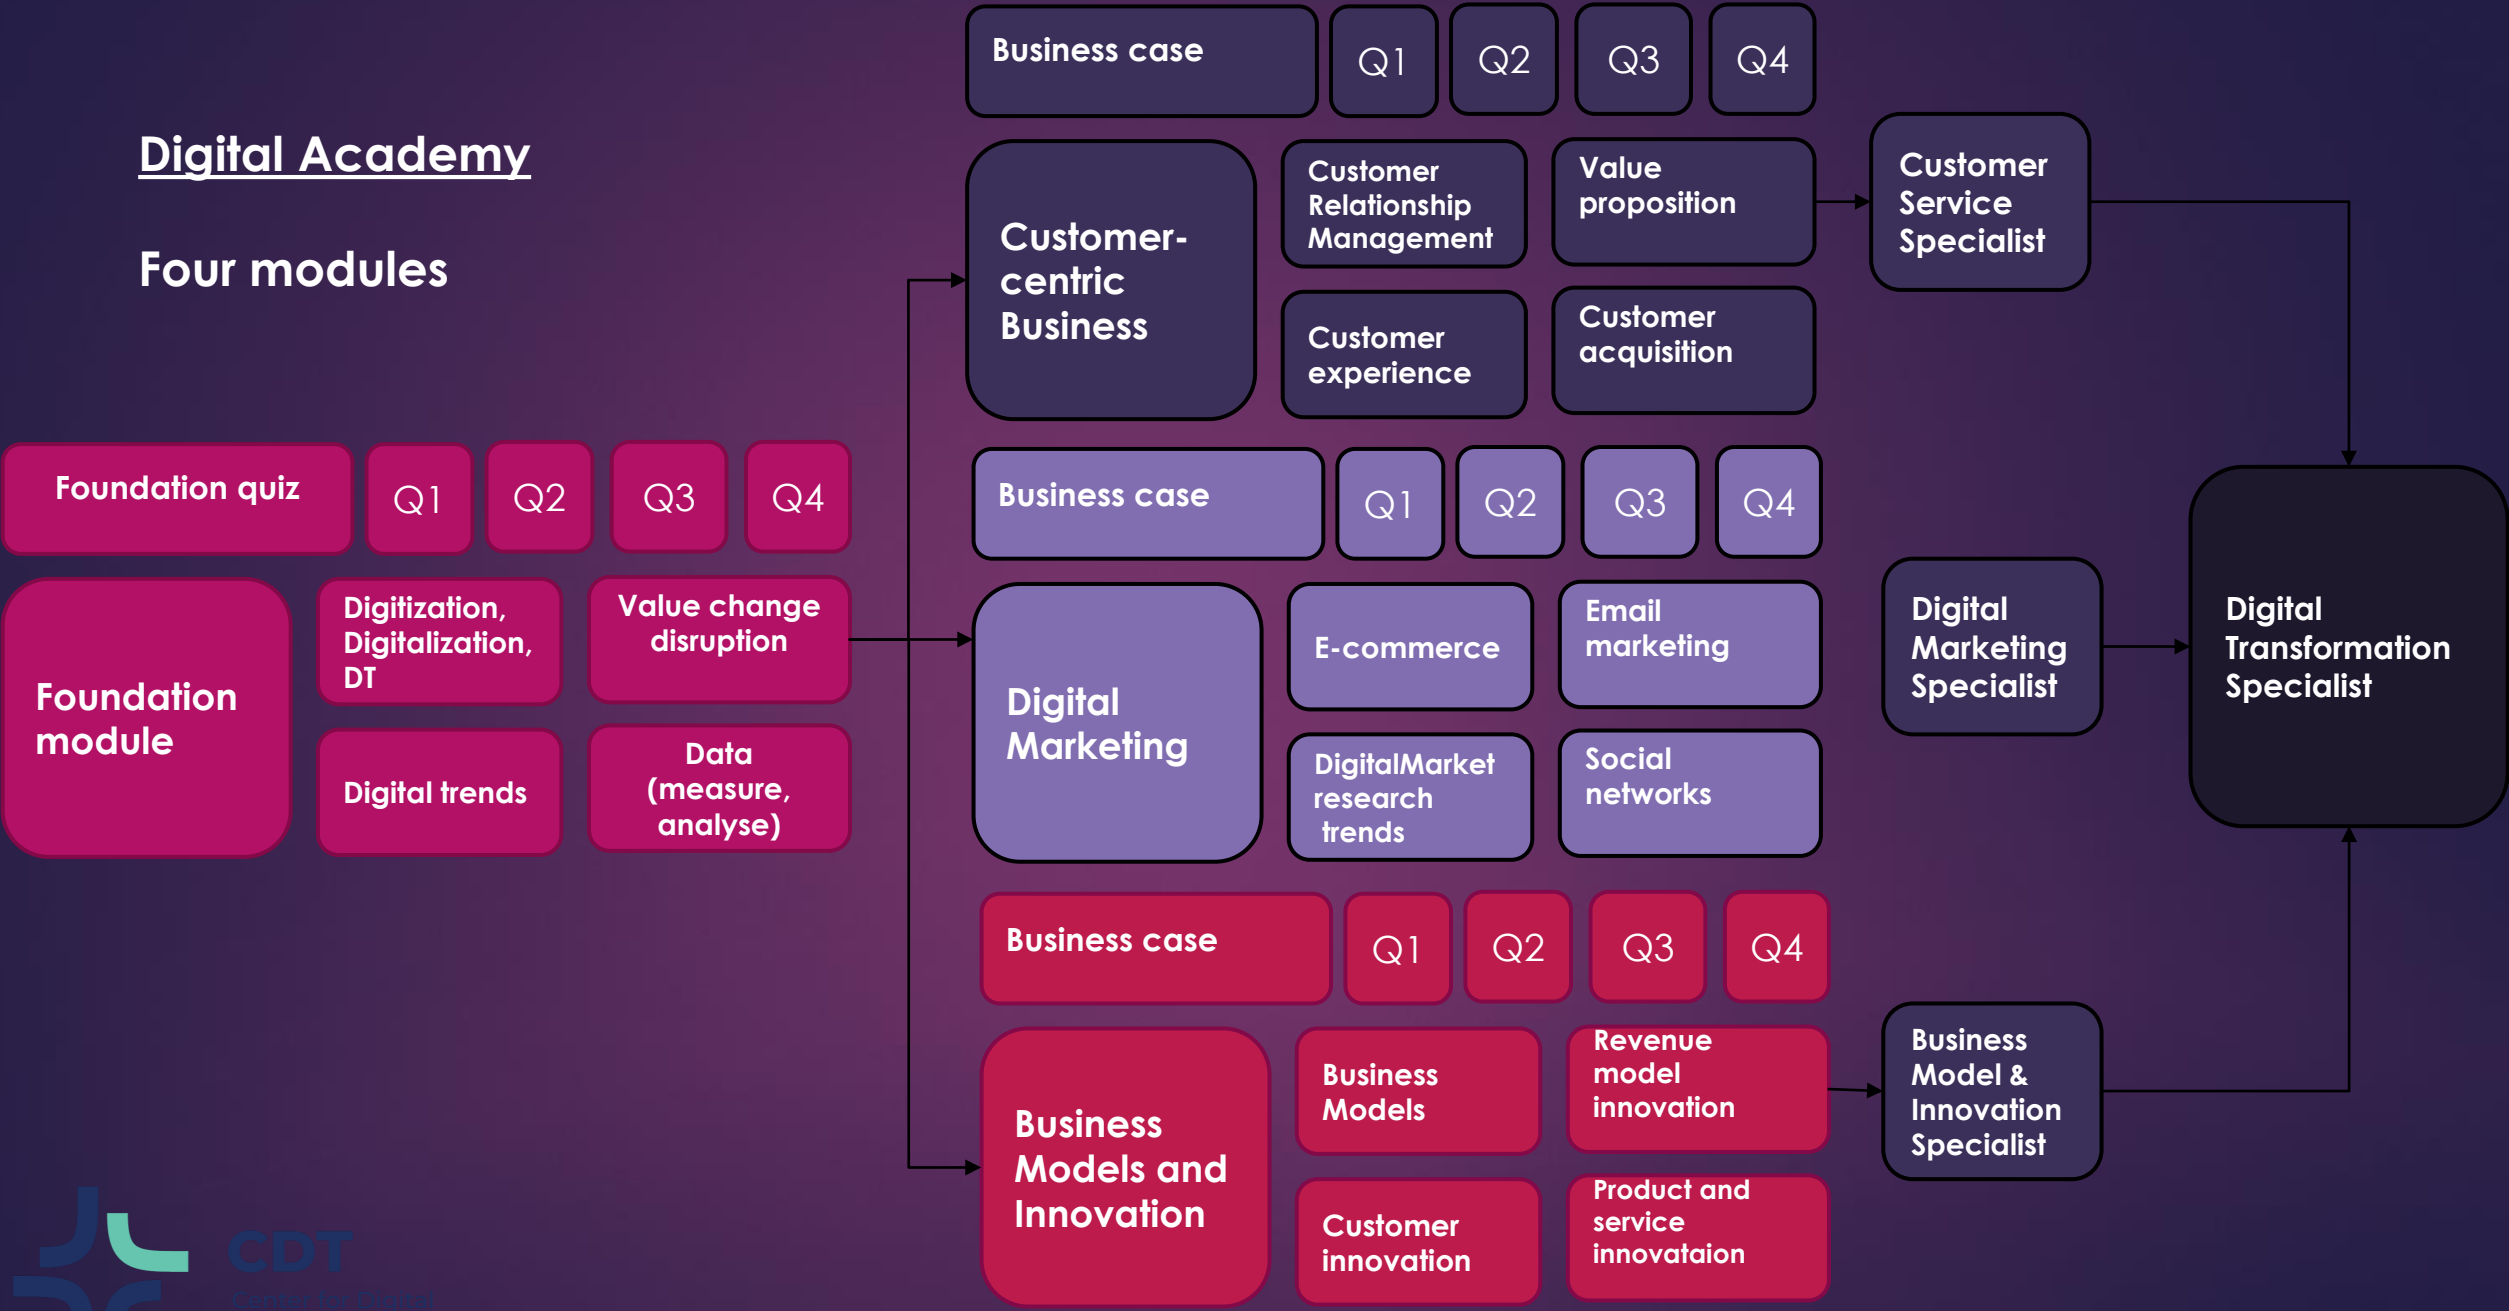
Digital Academy

Four modules

Foundation quiz | Q1 | Q2 | Q3 | Q4

Foundation module

Digitization, Digitalization, DT

Value change disruption

Digital trends

Data (measure, analyse)

Business case | Q1 | Q2 | Q3 | Q4

Customer-centric Business

Customer Relationship Management

Value proposition

Customer experience

Customer acquisition

Customer Service Specialist

Business case | Q1 | Q2 | Q3 | Q4

Digital Marketing

E-commerce

Email marketing

DigitalMarket research trends

Social networks

Digital Marketing Specialist

Digital Transformation Specialist

Business case | Q1 | Q2 | Q3 | Q4

Business Models and Innovation

Business Models

Revenue model innovation

Customer innovation

Product and service innovataion

Business Model & Innovation Specialist

CDT
Centre for Digital